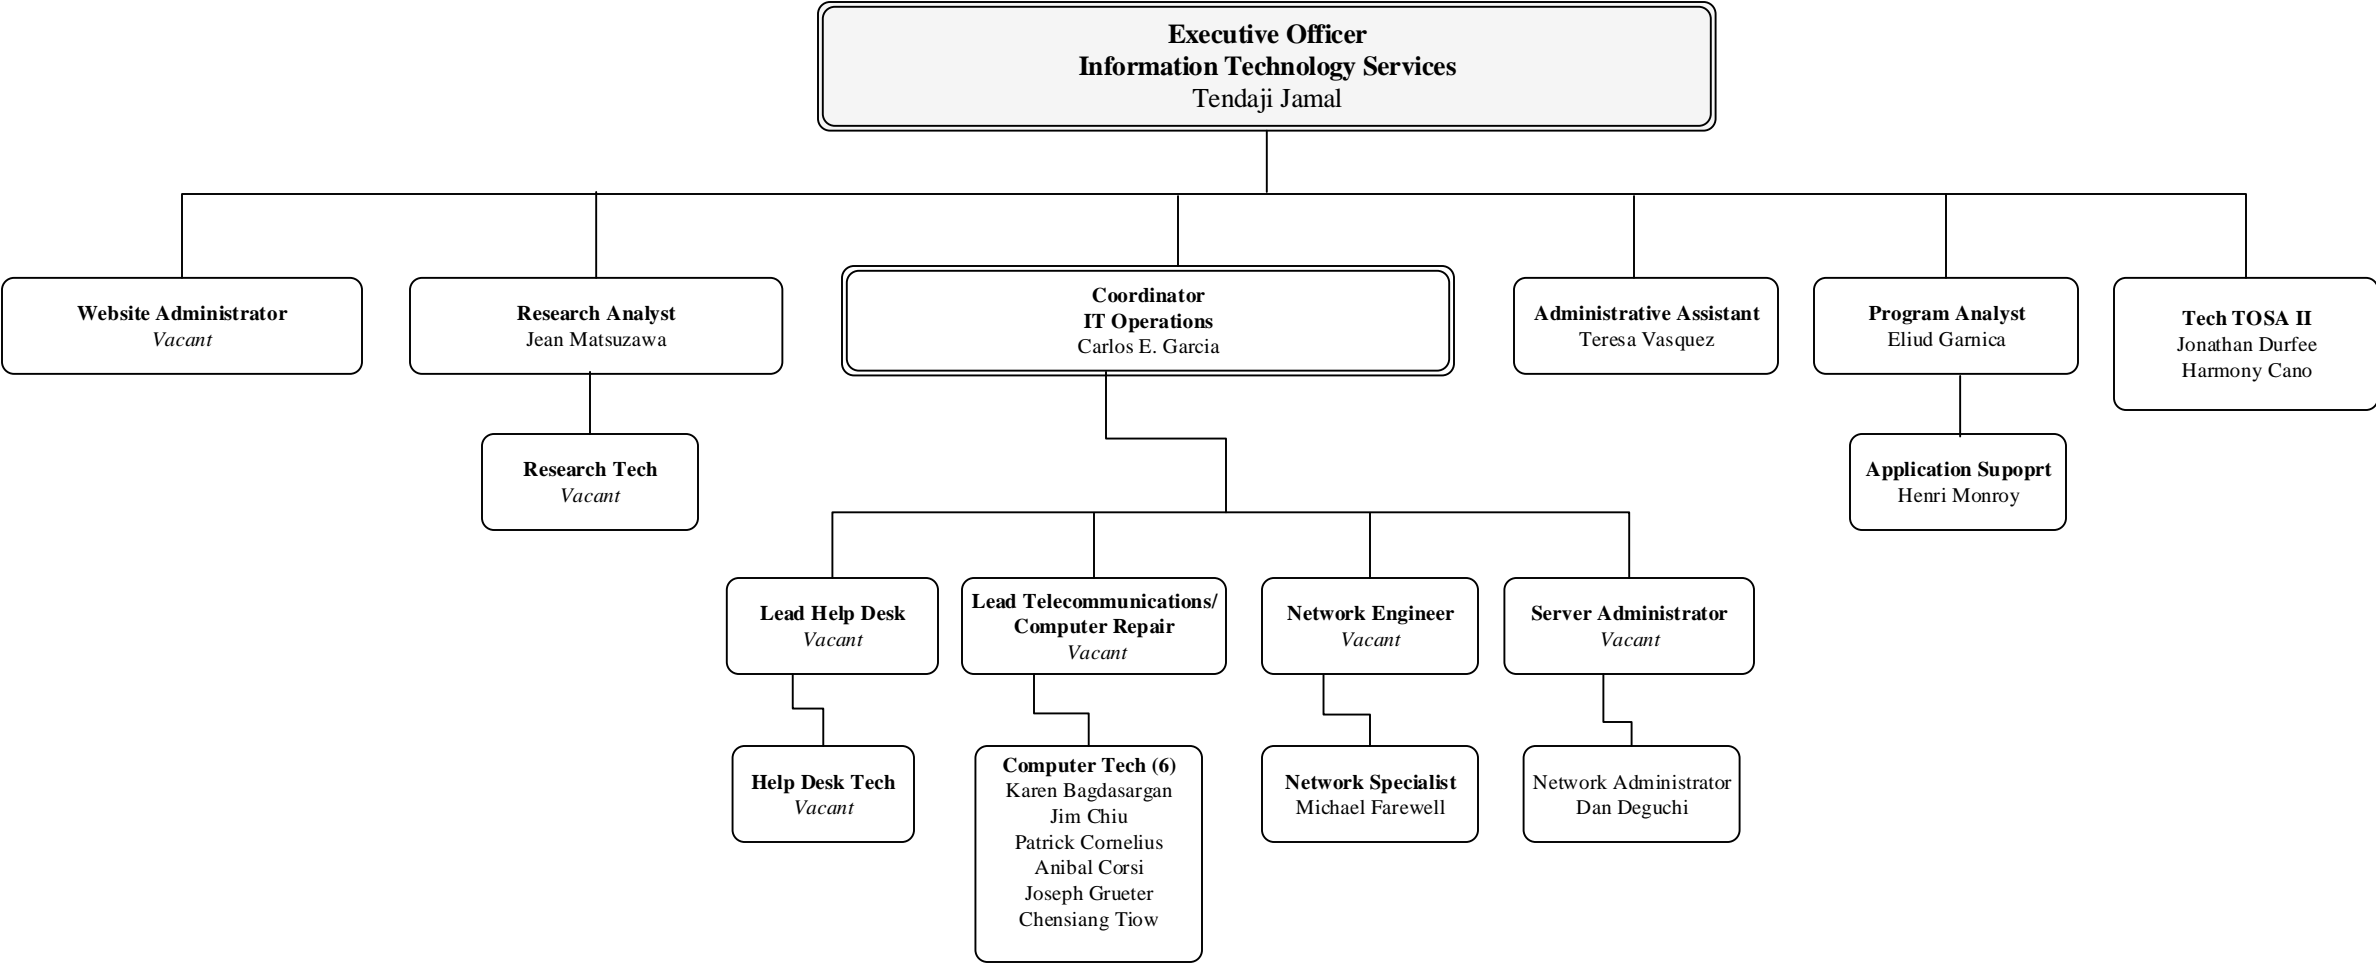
Executive Officer
Information Technology Services
Tendaji Jamal

Website Administrator
Vacant

Research Analyst
Jean Matsuzawa

Coordinator
IT Operations
Carlos E. Garcia

Administrative Assistant
Teresa Vasquez

Program Analyst
Eliud Garnica

Tech TOSA II
Jonathan Durfee
Harmony Cano

Research Tech
Vacant

Application Supoprt
Henri Monroy

Lead Help Desk
Vacant

Lead Telecommunications/
Computer Repair
Vacant

Network Engineer
Vacant

Server Administrator
Vacant

Help Desk Tech
Vacant

Computer Tech (6)
Karen Bagdasargan
Jim Chiu
Patrick Cornelius
Anibal Corsi
Joseph Grueter
Chensiang Tiow

Network Specialist
Michael Farewell

Network Administrator
Dan Deguchi